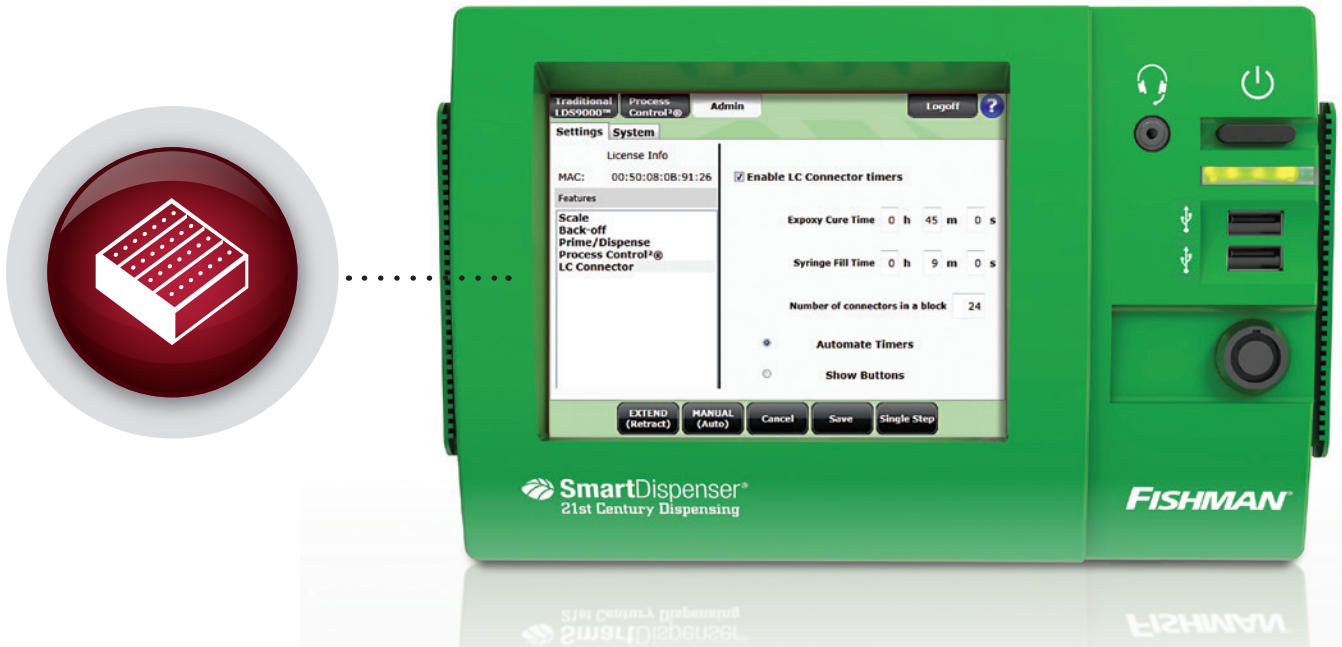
Traditional LDS9000™ Process Control²® Admin Logoff ?

Settings System

License Info

MAC: 00:50:08:0B:91:26

Features

Scale
Back-off
Prime/Dispense
Process Control²®
LC Connector

Enable LC Connector timers

Expoxy Cure Time 0 h 45 m 0 s

Syringe Fill Time 0 h 9 m 0 s

Number of connectors in a block 24

Automate Timers

Show Buttons

EXTEND (Retract) MANUAL (Auto) Cancel Save Single Step

SmartDispenser®
21st Century Dispensing

FISHMAN®